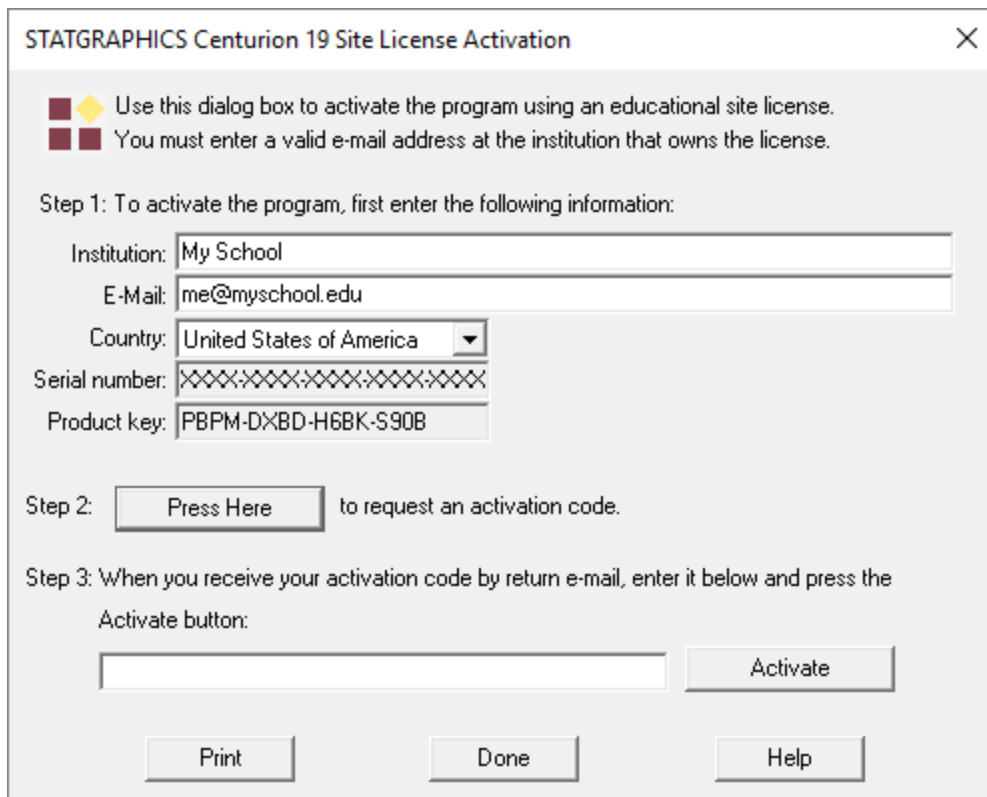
STATGRAPHICS Centurion 19 Site License Activation

Use this dialog box to activate the program using an educational site license.
You must enter a valid e-mail address at the institution that owns the license.

Step 1: To activate the program, first enter the following information:

Institution: My School
E-Mail: me@myschool.edu
Country: United States of America
Serial number: XXXX-XXXX-XXXX-XXXX-XXXX
Product key: PBPM-DXBD-H6BK-S90B

Step 2: Press Here to request an activation code.

Step 3: When you receive your activation code by return e-mail, enter it below and press the Activate button:

Activate

Print Done Help